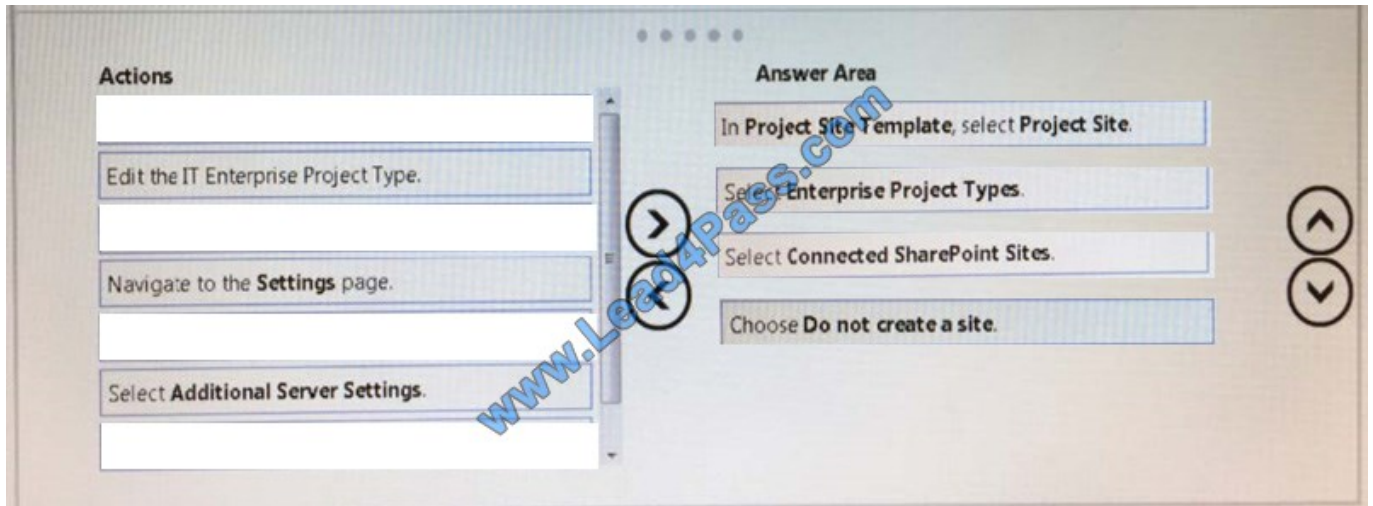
Actions

Edit the IT Enterprise Project Type.

Navigate to the **Settings** page.

Select **Additional Server Settings**.

Answer Area

In **Project Site Template**, select **Project Site**.

Select **Enterprise Project Types**.

Select **Connected SharePoint Sites**.

Choose **Do not create a site**.

www.Lead4Pass.com